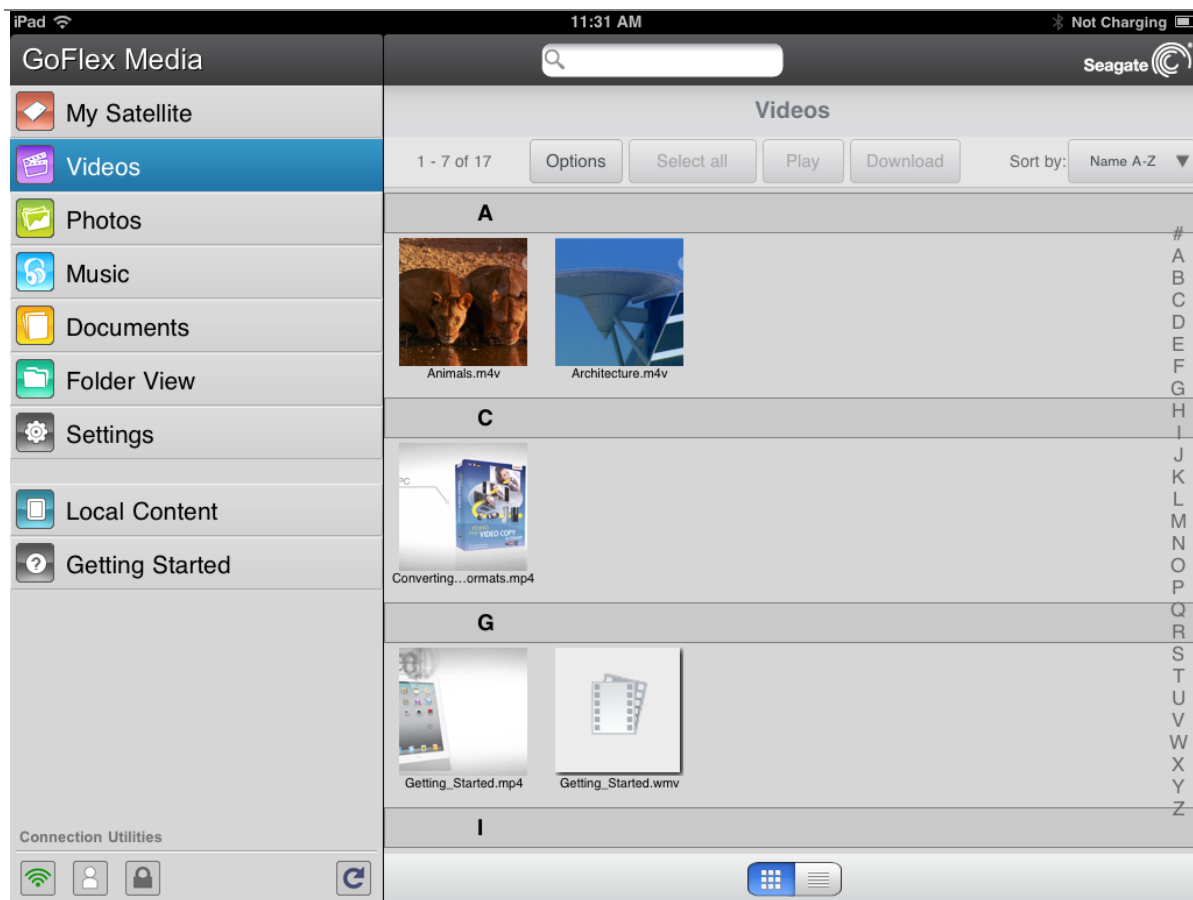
iPad 11:31 AM Not Charging

GoFlex Media

Seagate

My Satellite
Videos
Photos
Music
Documents
Folder View
Settings

Local Content
Getting Started

Connection Utilities

Videos

1 - 7 of 17 Options Select all Play Download Sort by: Name A-Z

A

Animals.m4v
Architecture.m4v

C

Converting…ormats.mp4

G

Getting_Started.mp4
Getting_Started.wmv

I

#
A
B
C
D
E
F
G
H
I
J
K
L
M
N
O
P
Q
R
S
T
U
V
W
X
Y
Z